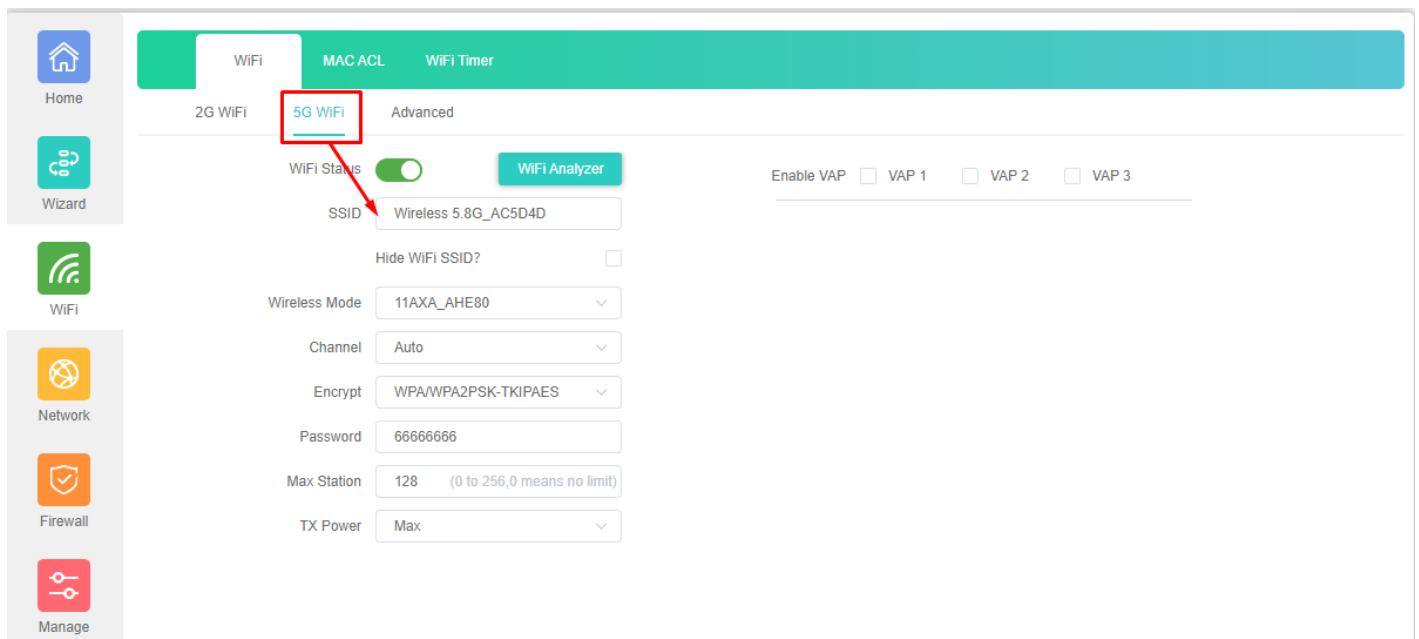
Home
Wizard
WiFi
Network
Firewall
Manage

WiFi MAC ACL WiFi Timer

2G WiFi 5G WiFi Advanced

WiFi Status
WiFi Analyzer
SSID Wireless 5.8G_AC5D4D
Hide WiFi SSID?
Wireless Mode 11AXA_AHE80
Channel Auto
Encrypt WPA/WPA2PSK-TKIPAES
Password 66666666
Max Station 128 (0 to 256,0 means no limit)
TX Power Max

Enable VAP VAP 1 VAP 2 VAP 3